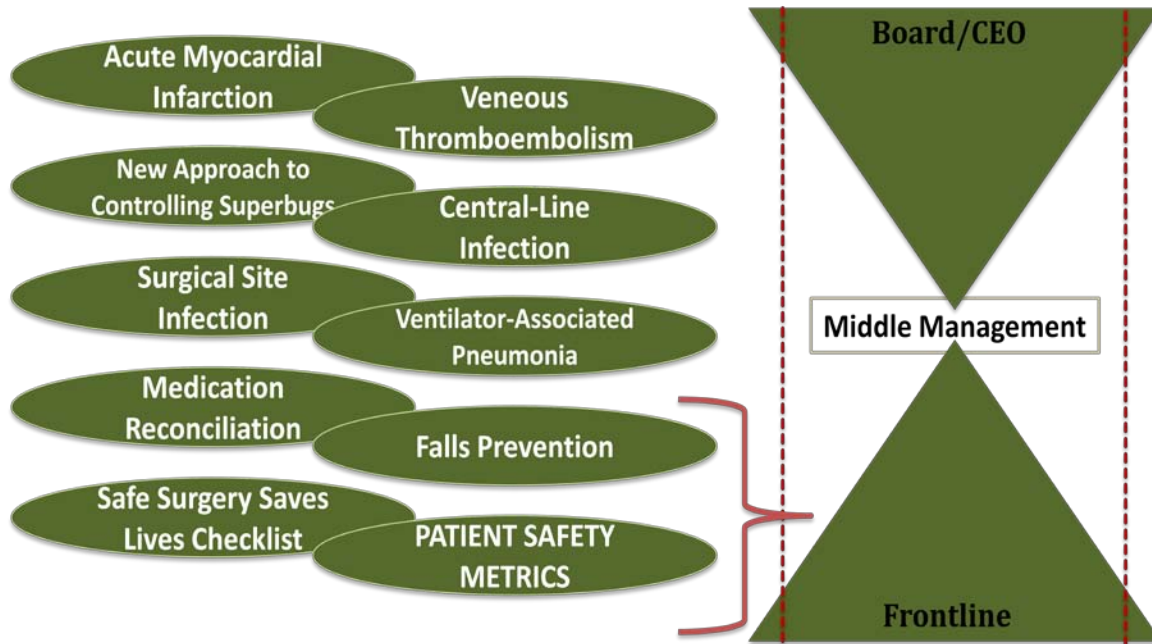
Acute Myocardial Infarction

Veneous Thromboembolism

New Approach to Controlling Superbugs

Central-Line Infection

Surgical Site Infection

Ventilator-Associated Pneumonia

Medication Reconciliation

Falls Prevention

Safe Surgery Saves Lives Checklist

PATIENT SAFETY METRICS

Board/CEO

Middle Management

Frontline